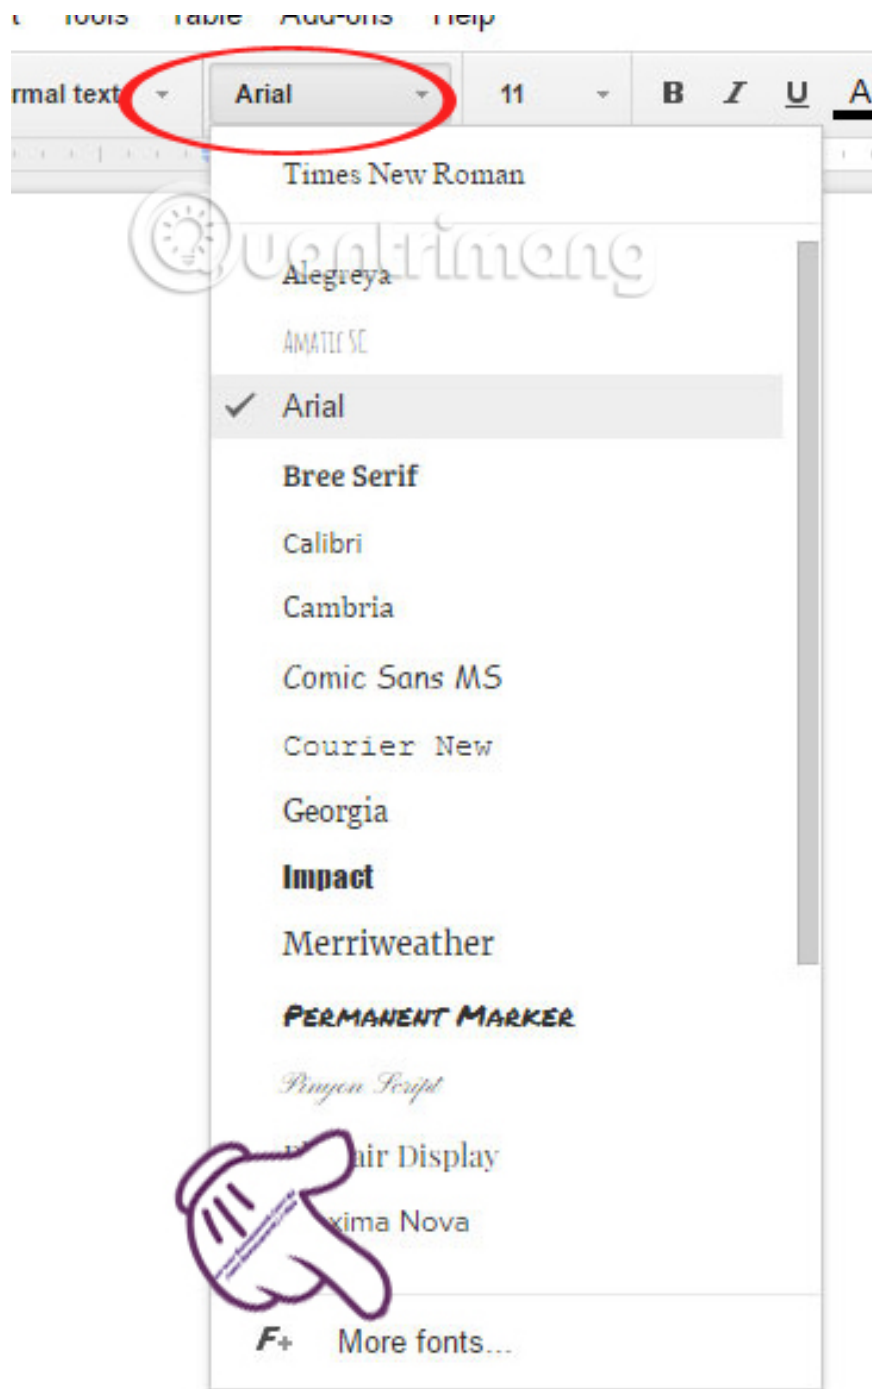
t Tools Table Add-ons Help

rmal text Arial 11 B I U A

Times New Roman

Quantrimang

Alegreya

AMATIC SC

✓ Arial

Bree Serif

Calibri

Cambria

Comic Sans MS

Courier New

Georgia

Impact

Merriweather

PERMANENT MARKER

Pinyon Script

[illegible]air Display

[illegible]xima Nova

F+ More fonts...